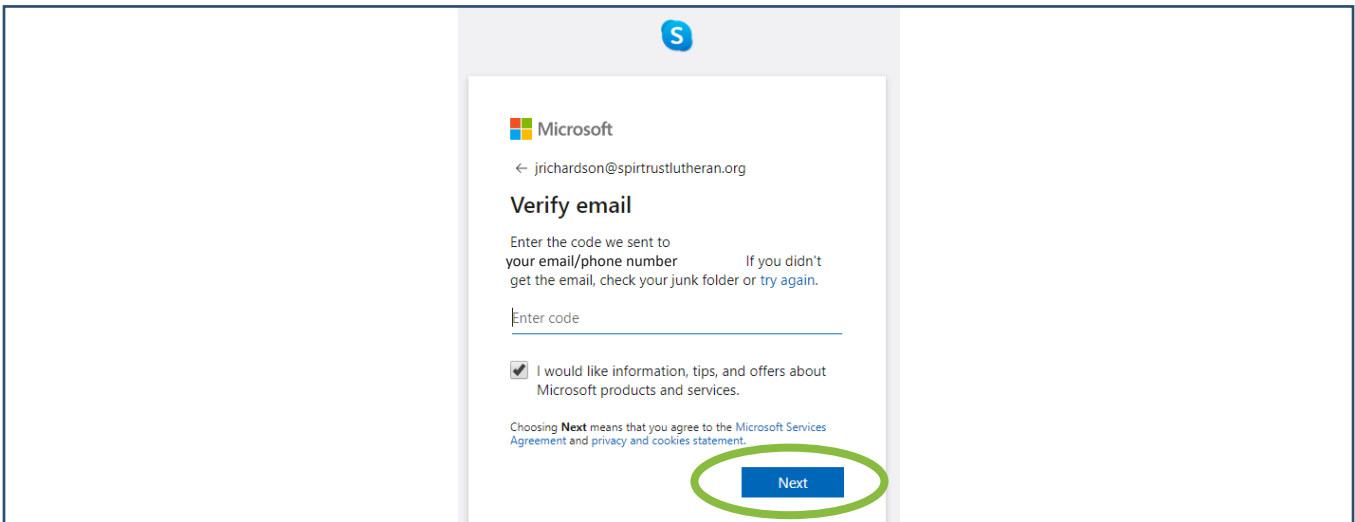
S

Microsoft

← jrichardson@spirtrustlutheran.org

Verify email

Enter the code we sent to your email/phone number If you didn't get the email, check your junk folder or try again.

Enter code

I would like information, tips, and offers about Microsoft products and services.

Choosing **Next** means that you agree to the Microsoft Services Agreement and privacy and cookies statement.

Next